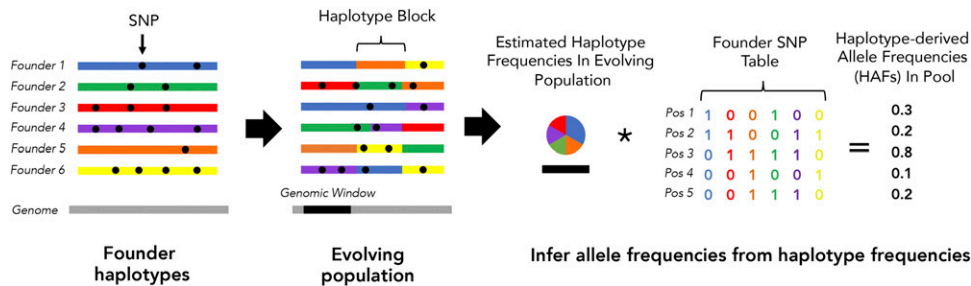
SNP

Founder 1
Founder 2
Founder 3
Founder 4
Founder 5
Founder 6

Genome

Founder haplotypes

Haplotype Block

Genomic Window

Evolving population

Estimated Haplotype Frequencies In Evolving Population

*

Founder SNP Table

| | | | | | | |
|---|---|---|---|---|---|---|
| Pos 1 | 1 | 0 | 0 | 1 | 0 | 0 |
| Pos 2 | 1 | 1 | 0 | 0 | 1 | 1 |
| Pos 3 | 0 | 1 | 1 | 1 | 1 | 0 |
| Pos 4 | 0 | 0 | 1 | 0 | 0 | 1 |
| Pos 5 | 0 | 0 | 1 | 1 | 1 | 0 |

=

Haplotype-derived Allele Frequencies (HAFs) In Pool

0.3
0.2
0.8
0.1
0.2

Infer allele frequencies from haplotype frequencies